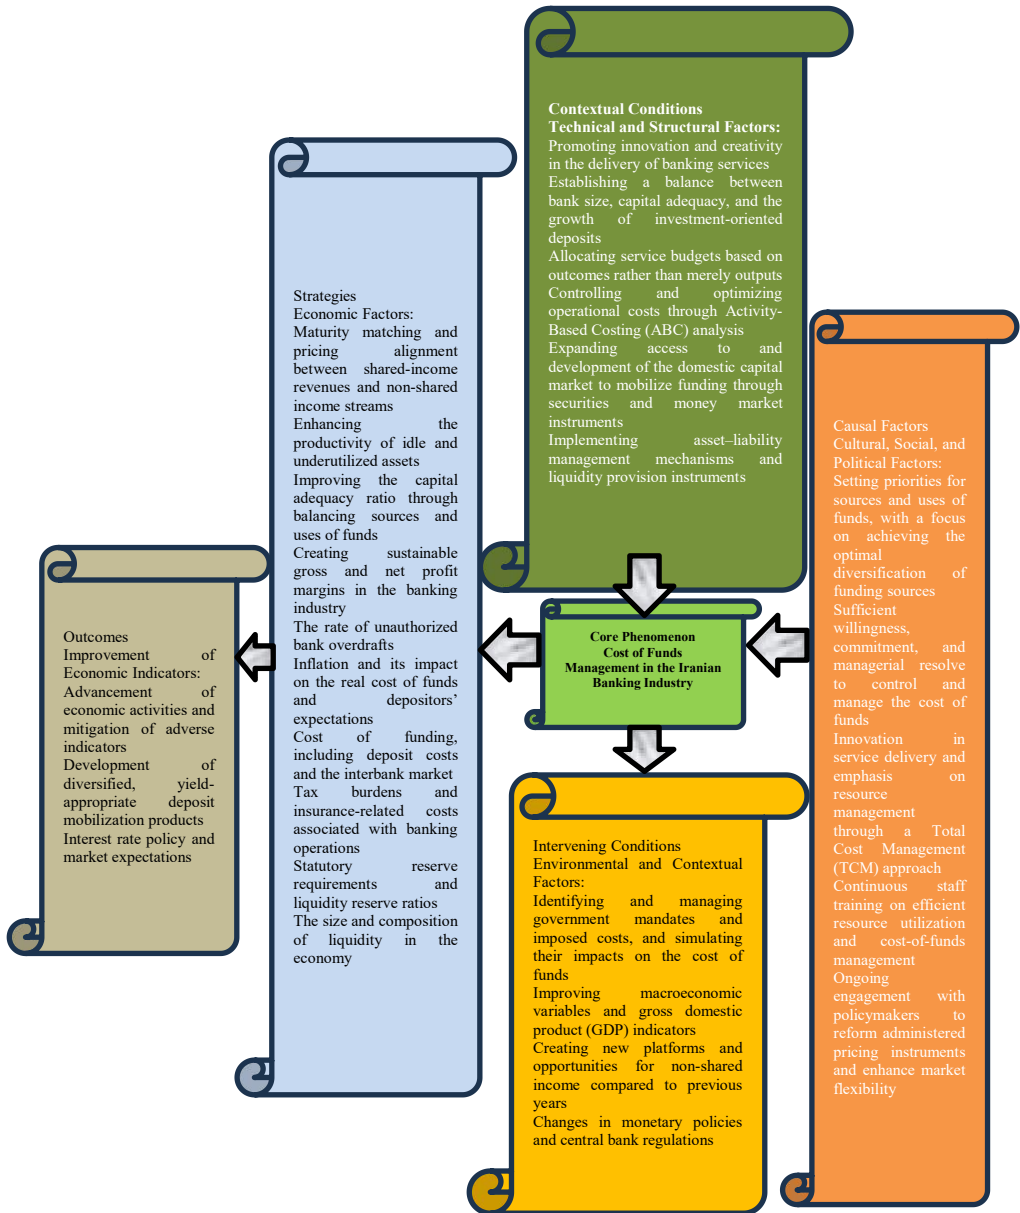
Contextual Conditions
Technical and Structural Factors:
Promoting innovation and creativity in the delivery of banking services
Establishing a balance between bank size, capital adequacy, and the growth of investment-oriented deposits
Allocating service budgets based on outcomes rather than merely outputs
Controlling and optimizing operational costs through Activity-Based Costing (ABC) analysis
Expanding access to and development of the domestic capital market to mobilize funding through securities and money market instruments
Implementing asset–liability management mechanisms and liquidity provision instruments

Strategies
Economic Factors:
Maturity matching and pricing alignment between shared-income revenues and non-shared income streams
Enhancing the productivity of idle and underutilized assets
Improving the capital adequacy ratio through balancing sources and uses of funds
Creating sustainable gross and net profit margins in the banking industry
The rate of unauthorized bank overdrafts
Inflation and its impact on the real cost of funds and depositors' expectations
Cost of funding, including deposit costs and the interbank market
Tax burdens and insurance-related costs associated with banking operations
Statutory reserve requirements and liquidity reserve ratios
The size and composition of liquidity in the economy

Causal Factors
Cultural, Social, and Political Factors:
Setting priorities for sources and uses of funds, with a focus on achieving the optimal diversification of funding sources
Sufficient willingness, commitment, and managerial resolve to control and manage the cost of funds
Innovation in service delivery and emphasis on resource management through a Total Cost Management (TCM) approach
Continuous staff training on efficient resource utilization and cost-of-funds management
Ongoing engagement with policymakers to reform administered pricing instruments and enhance market flexibility

Outcomes
Improvement of Economic Indicators:
Advancement of economic activities and mitigation of adverse indicators
Development of diversified, yield-appropriate deposit mobilization products
Interest rate policy and market expectations

Core Phenomenon
Cost of Funds
Management in the Iranian Banking Industry

Intervening Conditions
Environmental and Contextual Factors:
Identifying and managing government mandates and imposed costs, and simulating their impacts on the cost of funds
Improving macroeconomic variables and gross domestic product (GDP) indicators
Creating new platforms and opportunities for non-shared income compared to previous years
Changes in monetary policies and central bank regulations